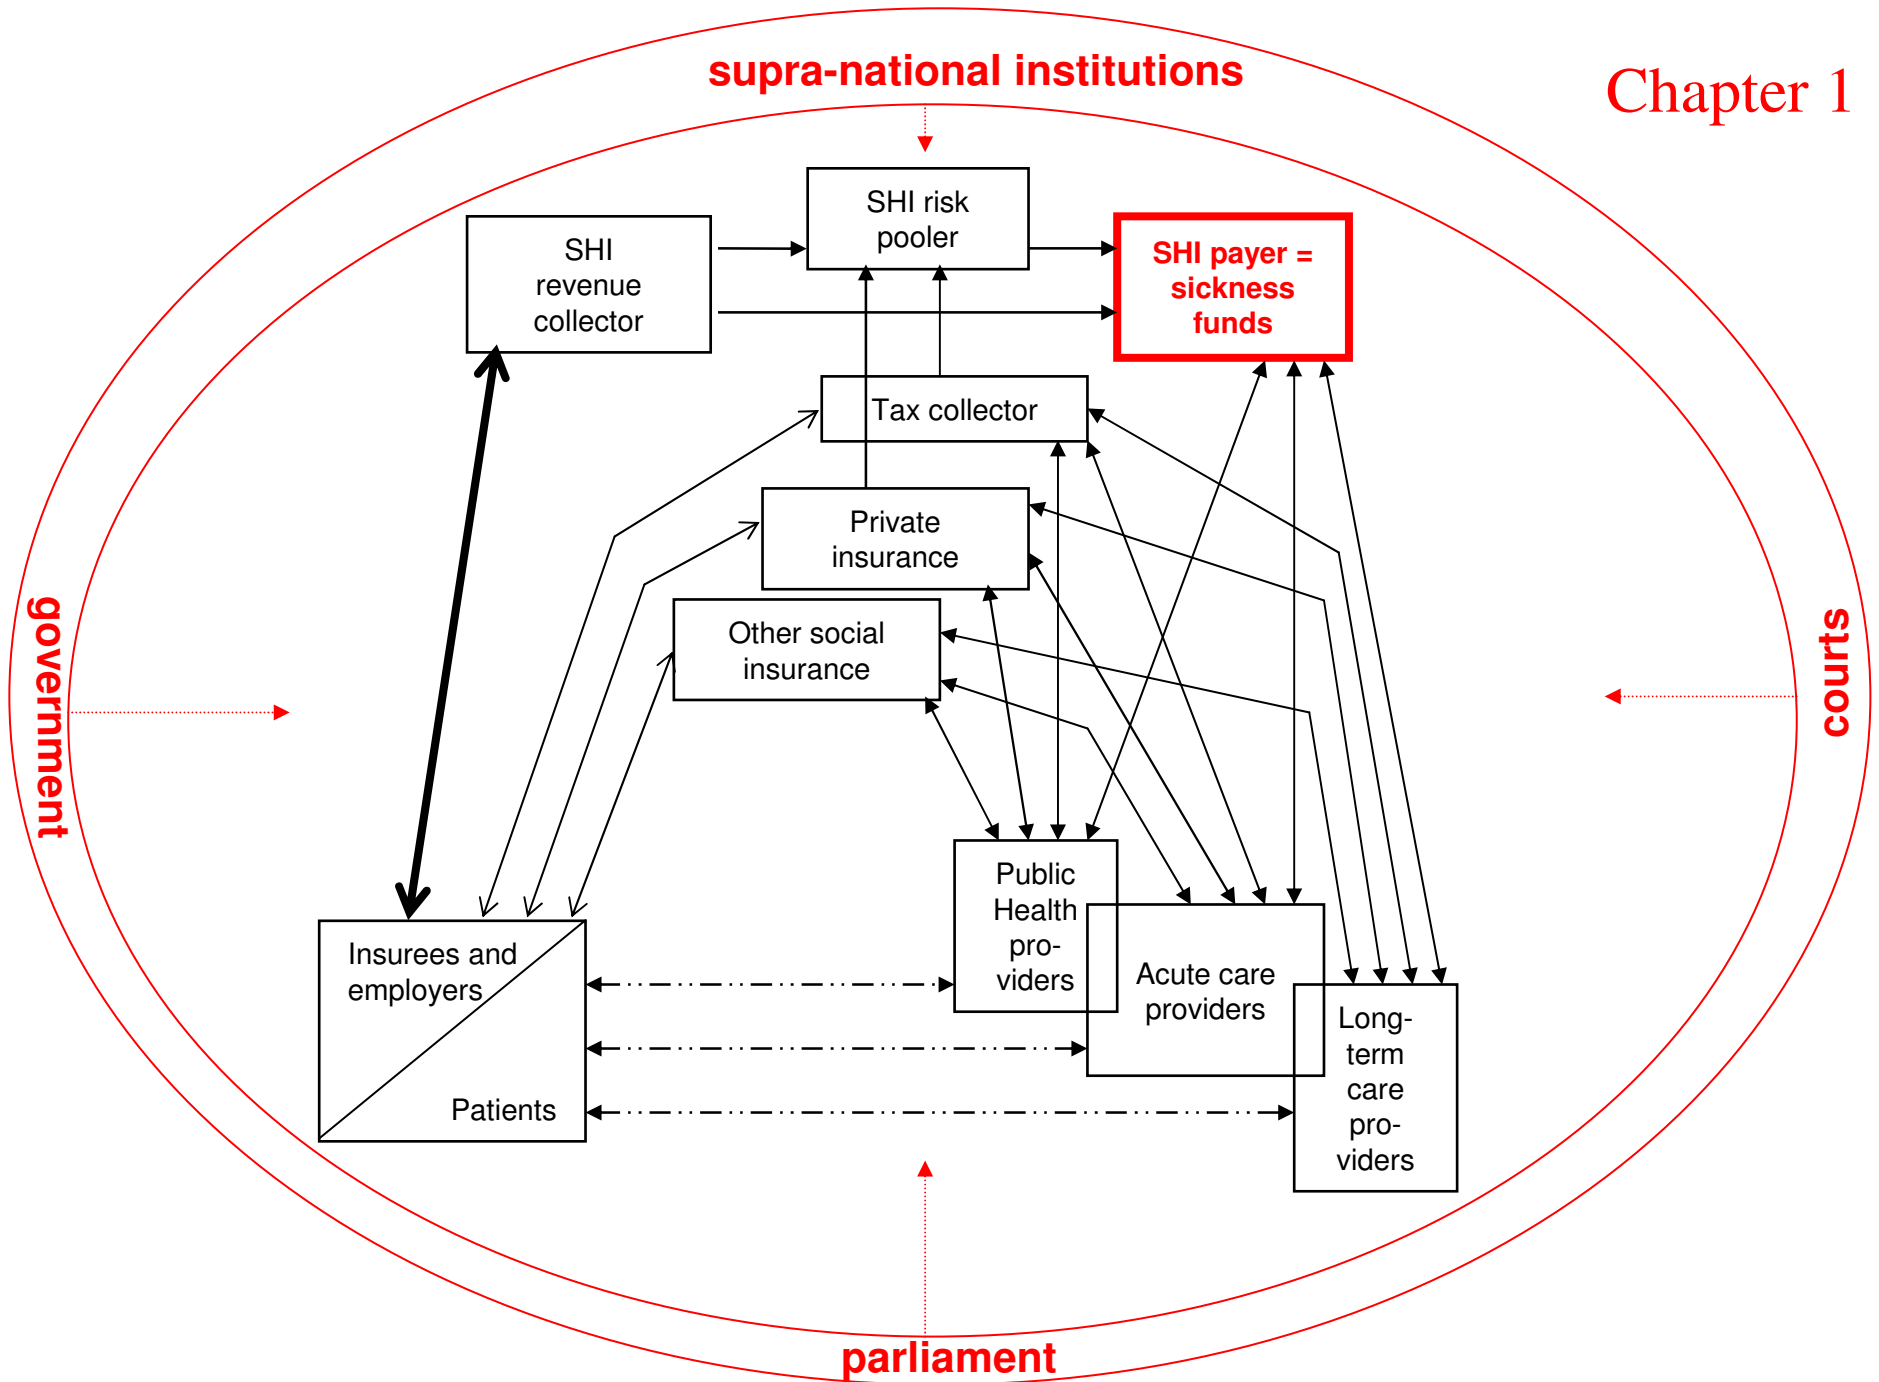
supra-national institutions

Chapter 1

SHI risk pooler

SHI revenue collector

SHI payer = sickness funds

Tax collector

Private insurance

Other social insurance

government

courts

Public Health providers

Acute care providers

Long-term care providers

Insurees and employers

Patients

parliament